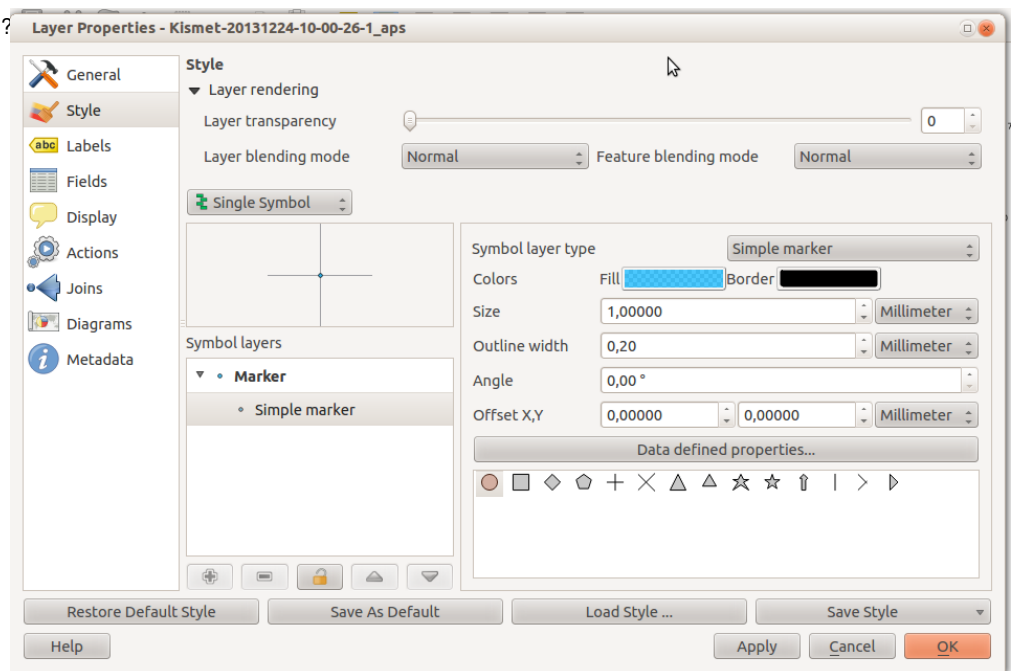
?
Layer Properties - Kismet-20131224-10-00-26-1_aps

General
Style
abc Labels
Fields
Display
Actions
Joins
Diagrams
Metadata

Style
Layer rendering
Layer transparency 0
Layer blending mode Normal Feature blending mode Normal

Single Symbol

Symbol layers
Marker
Simple marker

Symbol layer type Simple marker
Colors Fill Border
Size 1,00000 Millimeter
Outline width 0,20 Millimeter
Angle 0,00 °
Offset X,Y 0,00000 0,00000 Millimeter
Data defined properties...

Restore Default Style Save As Default Load Style ... Save Style
Help Apply Cancel OK